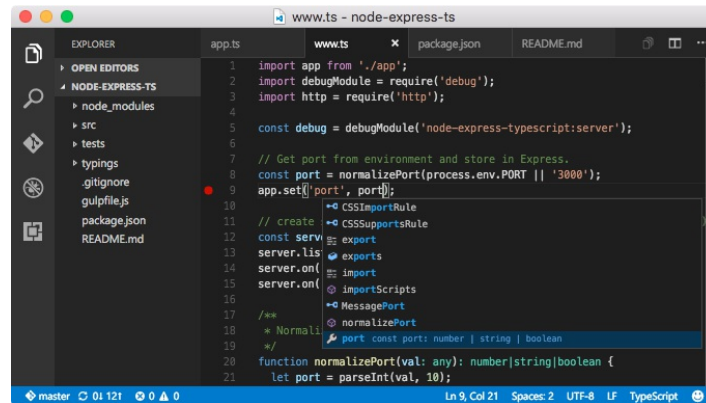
www.ts - node-express-ts

EXPLORER
▸ OPEN EDITORS
◂ NODE-EXPRESS-TS
▸ node_modules
▸ src
▸ tests
▸ typings
.gitignore
gulpfile.js
package.json
README.md

app.ts | www.ts ✕ | package.json | README.md

1 import app from './app';
2 import debugModule = require('debug');
3 import http = require('http');
4
5 const debug = debugModule('node-express-typescript:server');
6
7 // Get port from environment and store in Express.
8 const port = normalizePort(process.env.PORT || '3000');
9 app.set('port', port);
10
11 // create
12 const serv
13 server.lis
14 server.on(
15 server.on(
16
17 /**
18 * Normali
19 */
20 function normalizePort(val: any): number|string|boolean {
21 let port = parseInt(val, 10);

CSSImportRule
CSSSupportsRule
export
exports
import
importScripts
MessagePort
normalizePort
port const port: number | string | boolean

master 0↓ 1↑ ⊗ 0 ⚠ 0 | Ln 9, Col 21 Spaces: 2 UTF-8 LF TypeScript